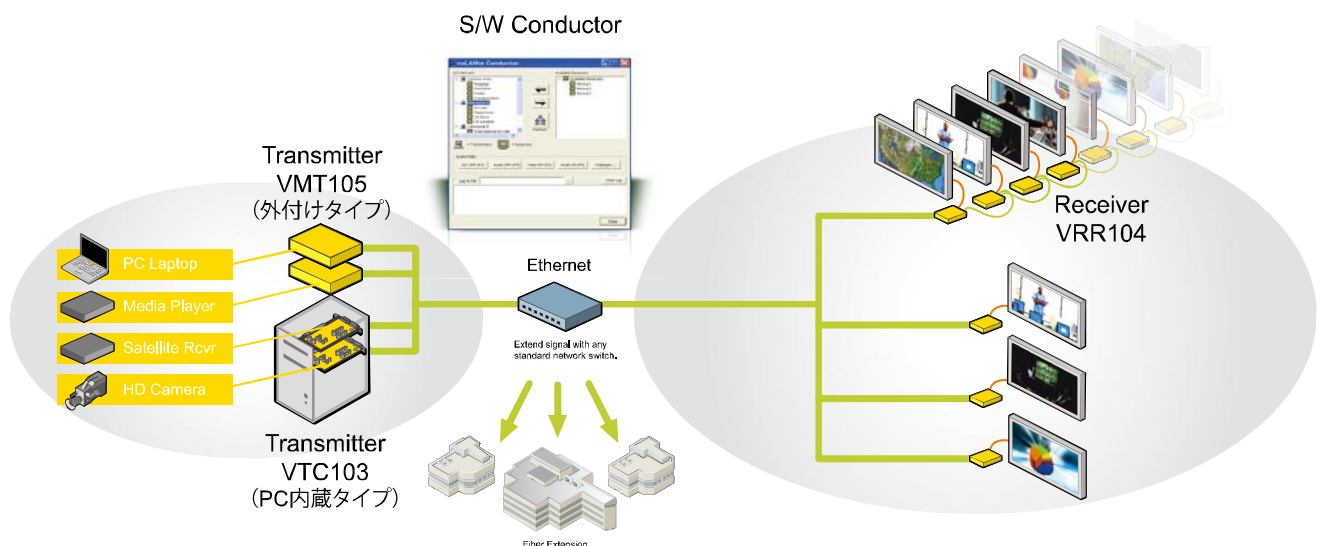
S/W Conductor

Transmitter
VMT105
（外付けタイプ）

PC Laptop

Media Player

Satellite Rcvr

HD Camera

Transmitter
VTC103
（PC内蔵タイプ）

Ethernet

Extend signal with any standard network switch.

Fiber Extension

Receiver
VRR104